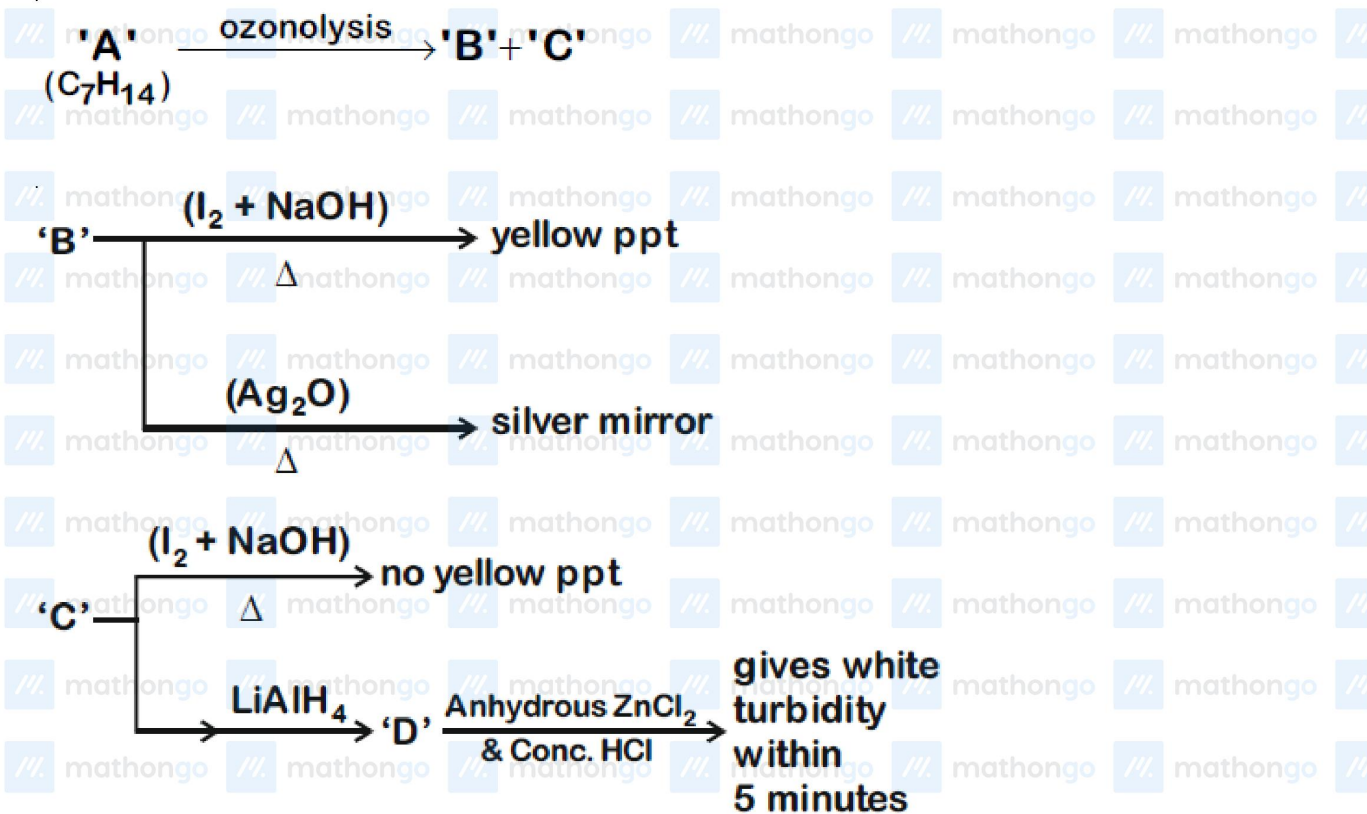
'A' $\xrightarrow{\text{ozonolysis}}$ 'B' + 'C'
($C_7H_{14}$)

'B' $\xrightarrow[\Delta]{(I_2 + NaOH)}$ yellow ppt

$\xrightarrow[\Delta]{(Ag_2O)}$ silver mirror

'C' $\xrightarrow[\Delta]{(I_2 + NaOH)}$ no yellow ppt

$\xrightarrow{LiAlH_4}$ 'D' $\xrightarrow[\text{\& Conc. HCl}]{\text{Anhydrous } ZnCl_2}$ gives white turbidity within 5 minutes

mathongo mathongo mathongo mathongo mathongo mathongo